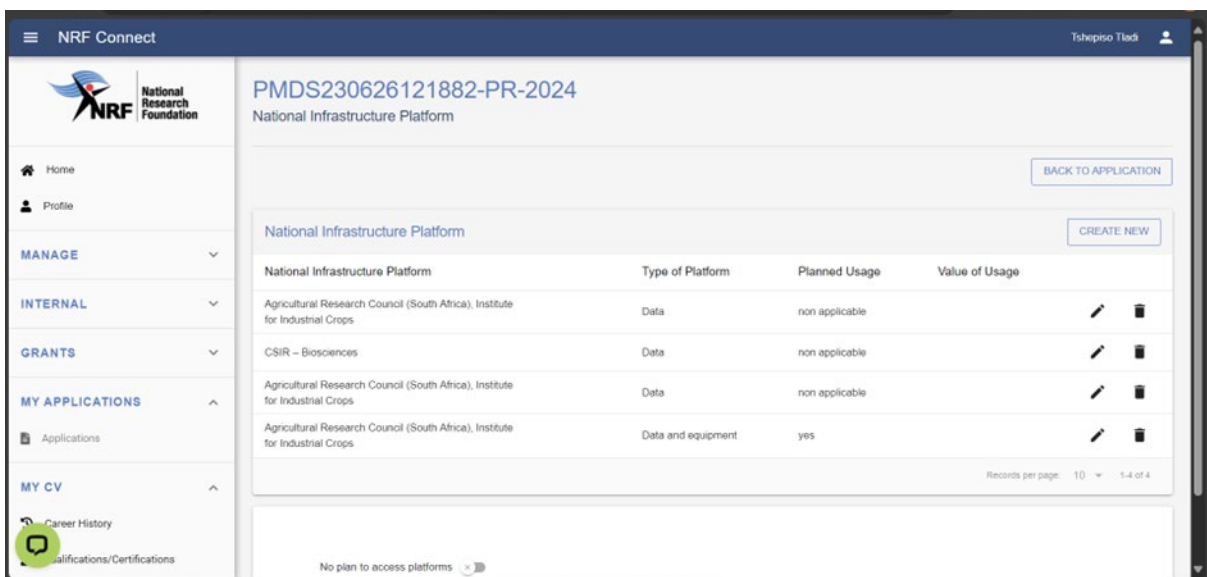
NRF Connect

Tshepiso Tladi

NRF National Research Foundation

Home
Profile

MANAGE
INTERNAL
GRANTS
MY APPLICATIONS
Applications
MY CV
Career History
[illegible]alifications/Certifications

PMDS230626121882-PR-2024
National Infrastructure Platform

BACK TO APPLICATION

National Infrastructure Platform

CREATE NEW

| National Infrastructure Platform | Type of Platform | Planned Usage | Value of Usage |
|---|---|---|---|
| Agricultural Research Council (South Africa), Institute for Industrial Crops | Data | non applicable | |
| CSIR – Biosciences | Data | non applicable | |
| Agricultural Research Council (South Africa), Institute for Industrial Crops | Data | non applicable | |
| Agricultural Research Council (South Africa), Institute for Industrial Crops | Data and equipment | yes | |

Records per page: 10 1-4 of 4

No plan to access platforms